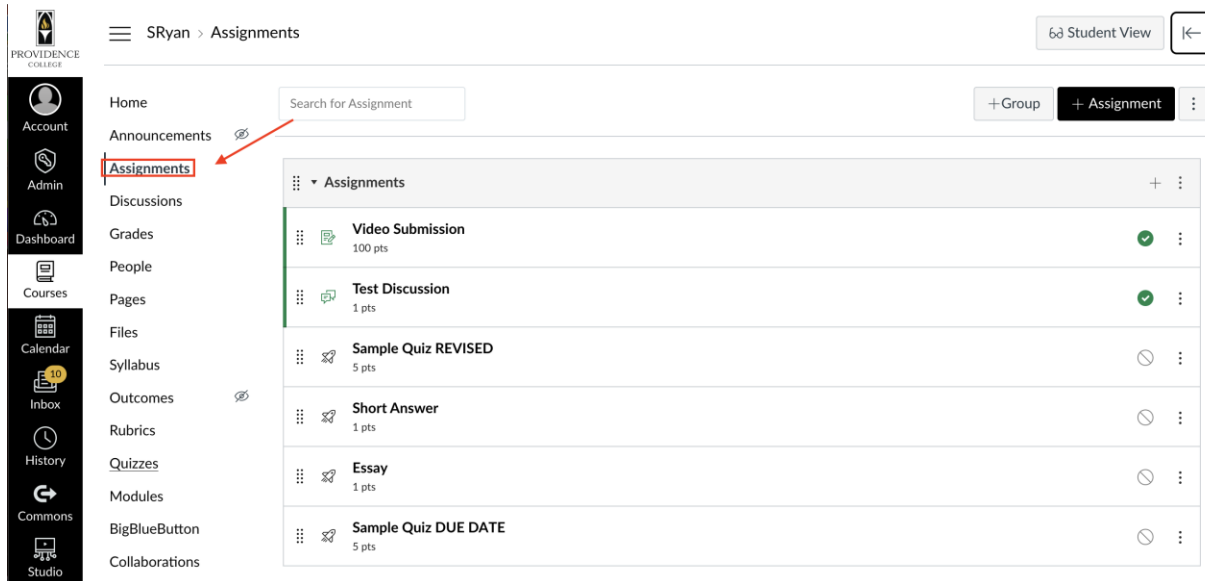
PROVIDENCE COLLEGE

Account
Admin
Dashboard
Courses
Calendar
10
Inbox
History
Commons
Studio

SRyan > Assignments

Student View

Home
Announcements
Assignments
Discussions
Grades
People
Pages
Files
Syllabus
Outcomes
Rubrics
Quizzes
Modules
BigBlueButton
Collaborations

Search for Assignment

+Group
+ Assignment

Assignments

Video Submission
100 pts

Test Discussion
1 pts

Sample Quiz REVISED
5 pts

Short Answer
1 pts

Essay
1 pts

Sample Quiz DUE DATE
5 pts